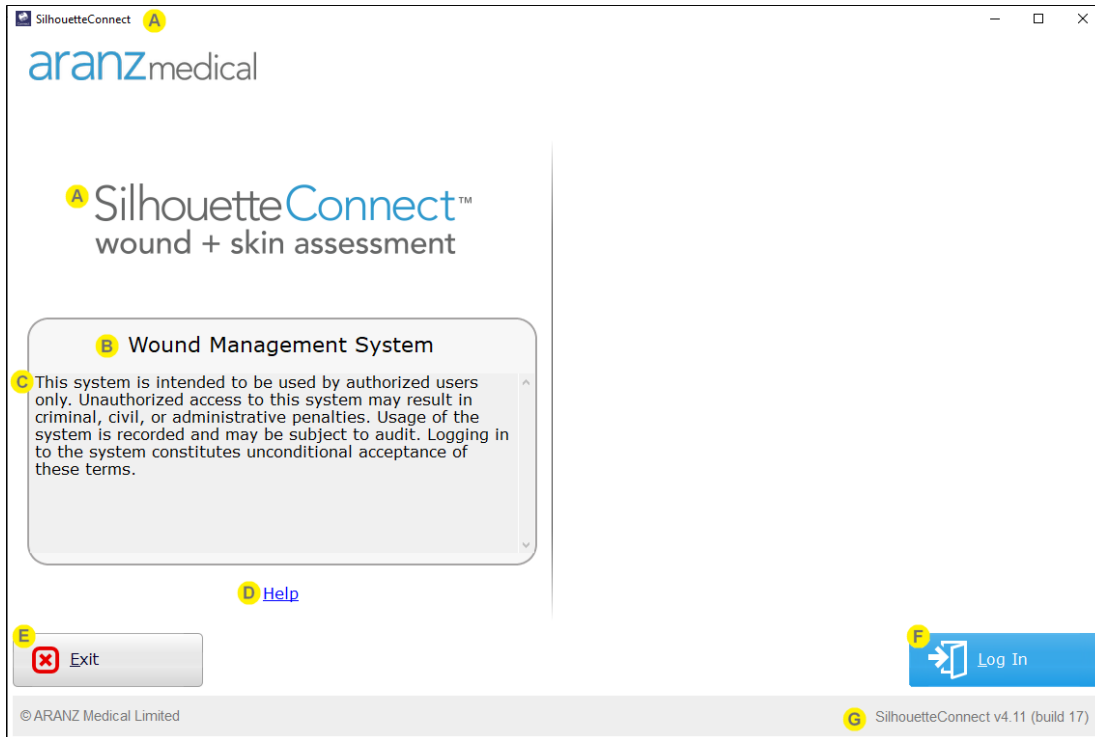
SilhouetteConnect A

aranzmedical

A SilhouetteConnect™
wound + skin assessment

B Wound Management System

C This system is intended to be used by authorized users only. Unauthorized access to this system may result in criminal, civil, or administrative penalties. Usage of the system is recorded and may be subject to audit. Logging in to the system constitutes unconditional acceptance of these terms.

D Help

E Exit

F Log In

© ARANZ Medical Limited

G SilhouetteConnect v4.11 (build 17)